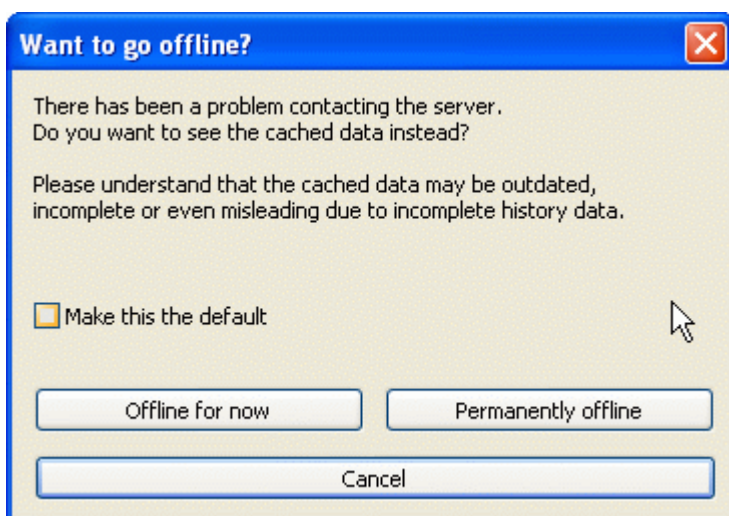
Want to go offline?

There has been a problem contacting the server.
Do you want to see the cached data instead?

Please understand that the cached data may be outdated, incomplete or even misleading due to incomplete history data.

Make this the default

Offline for now

Permanently offline

Cancel